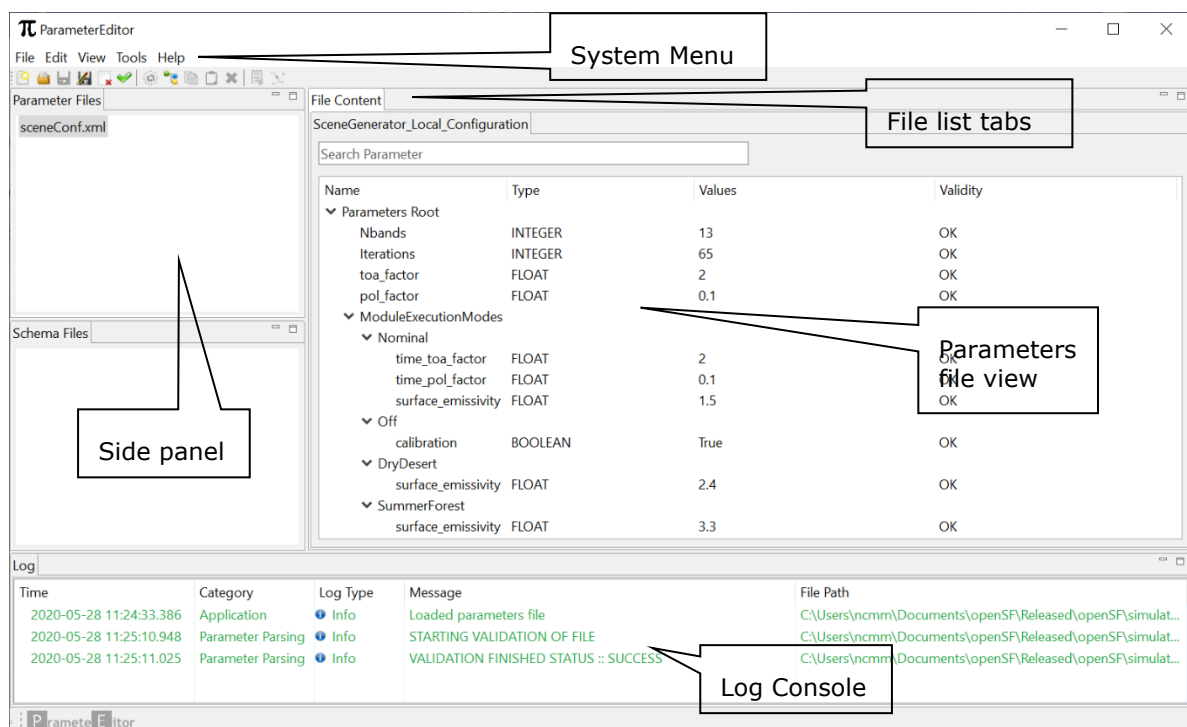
ParameterEditor

File Edit View Tools Help

System Menu

Parameter Files

sceneConf.xml

File Content

File list tabs

SceneGenerator_Local_Configuration

Search Parameter

| Name | Type | Values | Validity |
|---|---|---|---|
| Parameters Root | | | |
| Nbands | INTEGER | 13 | OK |
| Iterations | INTEGER | 65 | OK |
| toa_factor | FLOAT | 2 | OK |
| pol_factor | FLOAT | 0.1 | OK |
| ModuleExecutionModes | | | |
| Nominal | | | |
| time_toa_factor | FLOAT | 2 | OK |
| time_pol_factor | FLOAT | 0.1 | OK |
| surface_emissivity | FLOAT | 1.5 | OK |
| Off | | | |
| calibration | BOOLEAN | True | OK |
| DryDesert | | | |
| surface_emissivity | FLOAT | 2.4 | OK |
| SummerForest | | | |
| surface_emissivity | FLOAT | 3.3 | OK |

Parameters file view

Schema Files

Side panel

Log

| Time | Category | Log Type | Message | File Path |
|---|---|---|---|---|
| 2020-05-28 11:24:33.386 | Application | Info | Loaded parameters file | C:\Users\ncmm\Documents\openSF\Released\openSF\simulat... |
| 2020-05-28 11:25:10.948 | Parameter Parsing | Info | STARTING VALIDATION OF FILE | C:\Users\ncmm\Documents\openSF\Released\openSF\simulat... |
| 2020-05-28 11:25:11.025 | Parameter Parsing | Info | VALIDATION FINISHED STATUS :: SUCCESS | C:\Users\ncmm\Documents\openSF\Released\openSF\simulat... |

Log Console

ParameterEditor